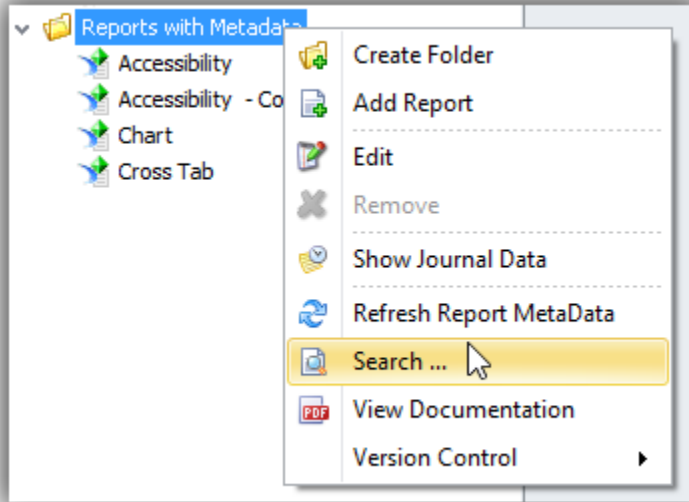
Reports with Metadata
Accessibility
Accessibility - Co
Chart
Cross Tab

Create Folder
Add Report
Edit
Remove
Show Journal Data
Refresh Report MetaData
Search ...
PDF
View Documentation
Version Control